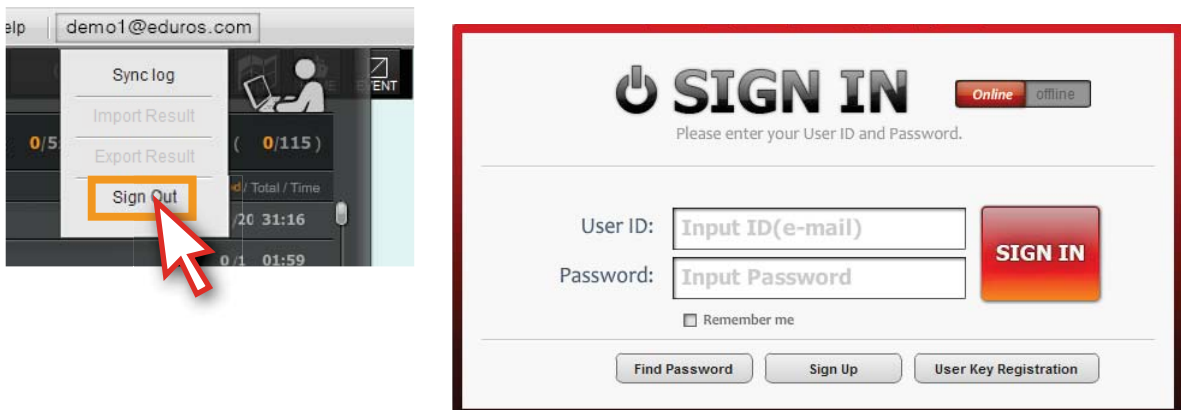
elp demo1@eduros.com

Sync log
Import Result
Export Result
Sign Out

0/5 ( 0/115 )
d/ Total / Time
/20 31:16
0/1 01:59
ENT

SIGN IN
Online offline
Please enter your User ID and Password.

User ID: Input ID(e-mail)
Password: Input Password
SIGN IN
Remember me

Find Password
Sign Up
User Key Registration